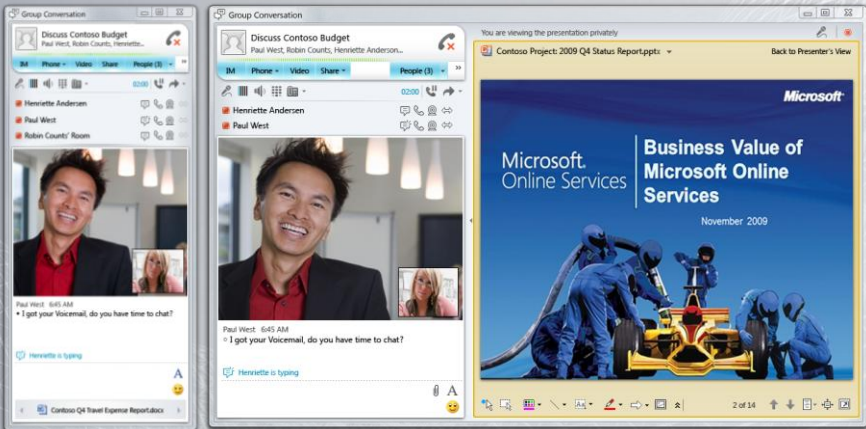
Group Conversation

Discuss Contoso Budget
Paul West, Robin Counts, Henriette...

IM Phone Video Share People (3)

02:00

Henriette Andersen
Paul West
Robin Counts' Room

Paul West 6:45 AM
• I got your Voicemail, do you have time to chat?

Henriette is typing

A

Contoso Q4 Travel Expense Report.docx

Group Conversation

Discuss Contoso Budget
Paul West, Robin Counts, Henriette Anderson...

IM Phone Video Share People (3)

02:00

Henriette Andersen
Paul West

Paul West 6:45 AM
• I got your Voicemail, do you have time to chat?

Henriette is typing

A

You are viewing the presentation privately

Contoso Project: 2009 Q4 Status Report.pptx

Back to Presenter's View

Microsoft

Microsoft Online Services

Business Value of Microsoft Online Services

November 2009

2 of 14